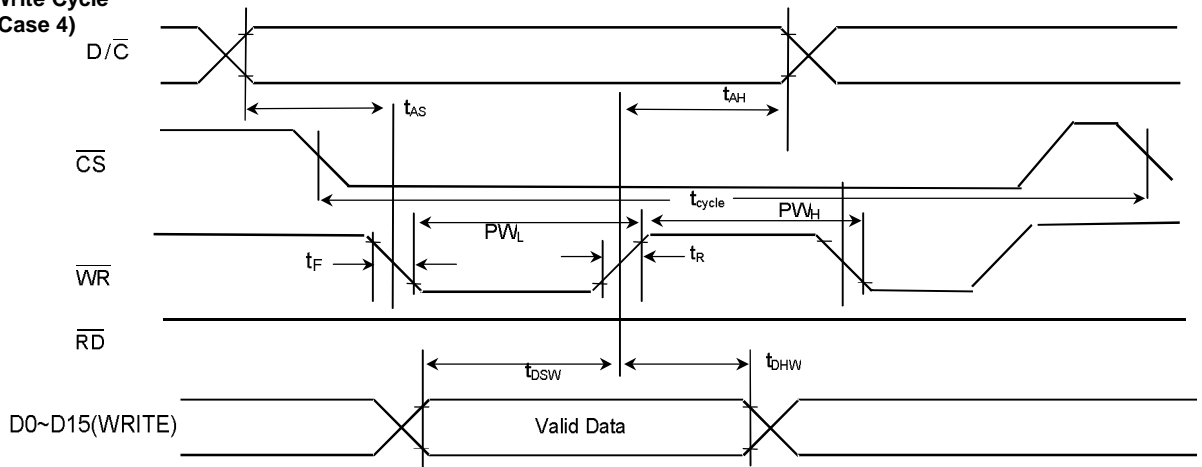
Write Cycle
(Case 4)

$D/\overline{C}$

$t_{AS}$

$t_{AH}$

$\overline{CS}$

$t_{cycle}$

$PW_L$

$PW_H$

$t_F$

$t_R$

$\overline{WR}$

$\overline{RD}$

$t_{DSW}$

$t_{DHW}$

D0~D15(WRITE)

Valid Data